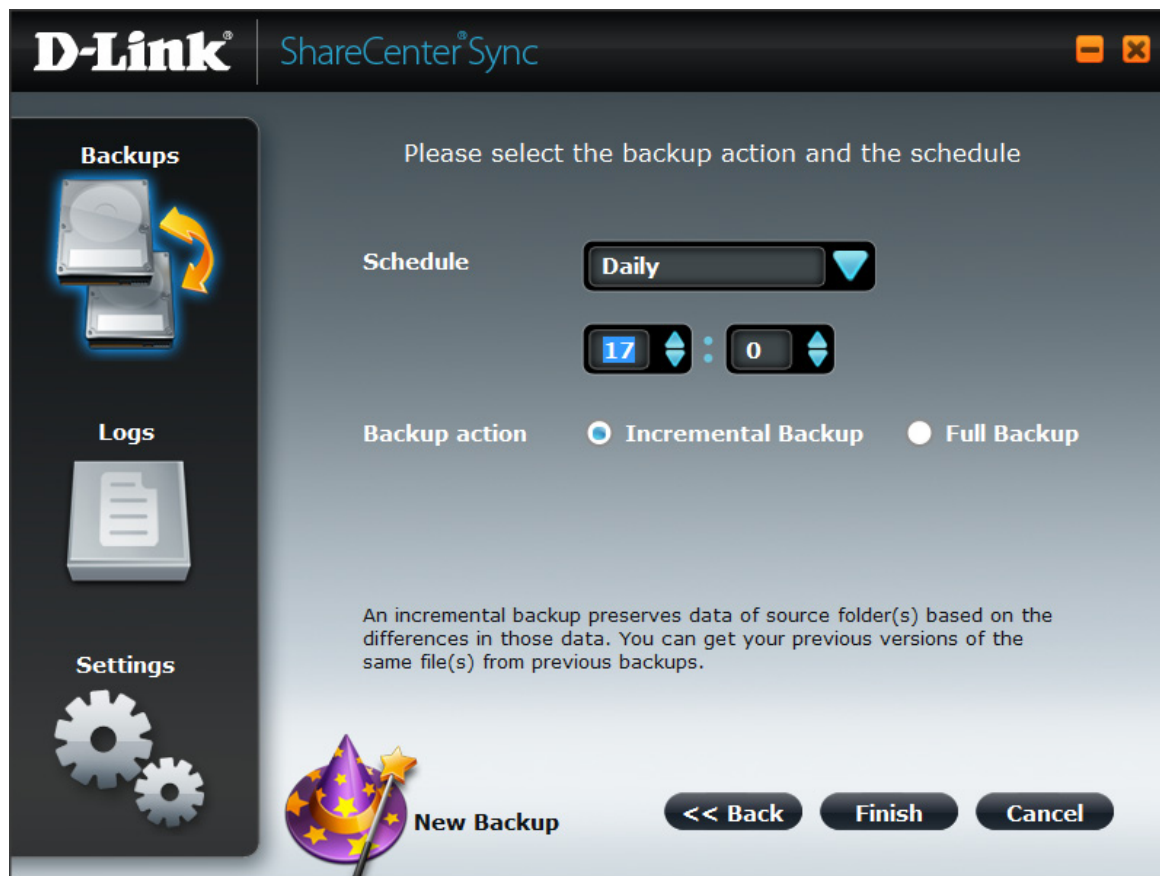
D-Link® ShareCenter® Sync

Backups

Logs

Settings

Please select the backup action and the schedule

Schedule Daily

17 : 0

Backup action Incremental Backup Full Backup

An incremental backup preserves data of source folder(s) based on the differences in those data. You can get your previous versions of the same file(s) from previous backups.

New Backup

<< Back Finish Cancel